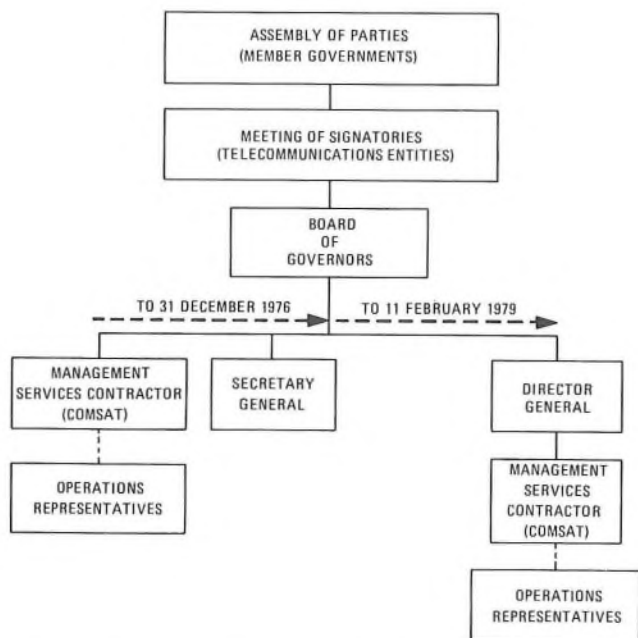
ASSEMBLY OF PARTIES
(MEMBER GOVERNMENTS)

MEETING OF SIGNATORIES
(TELECOMMUNICATIONS ENTITIES)

BOARD
OF
GOVERNORS

TO 31 DECEMBER 1976

TO 11 FEBRUARY 1979

MANAGEMENT
SERVICES CONTRACTOR
(COMSAT)

SECRETARY
GENERAL

DIRECTOR
GENERAL

OPERATIONS
REPRESENTATIVES

MANAGEMENT
SERVICES
CONTRACTOR
(COMSAT)

OPERATIONS
REPRESENTATIVES